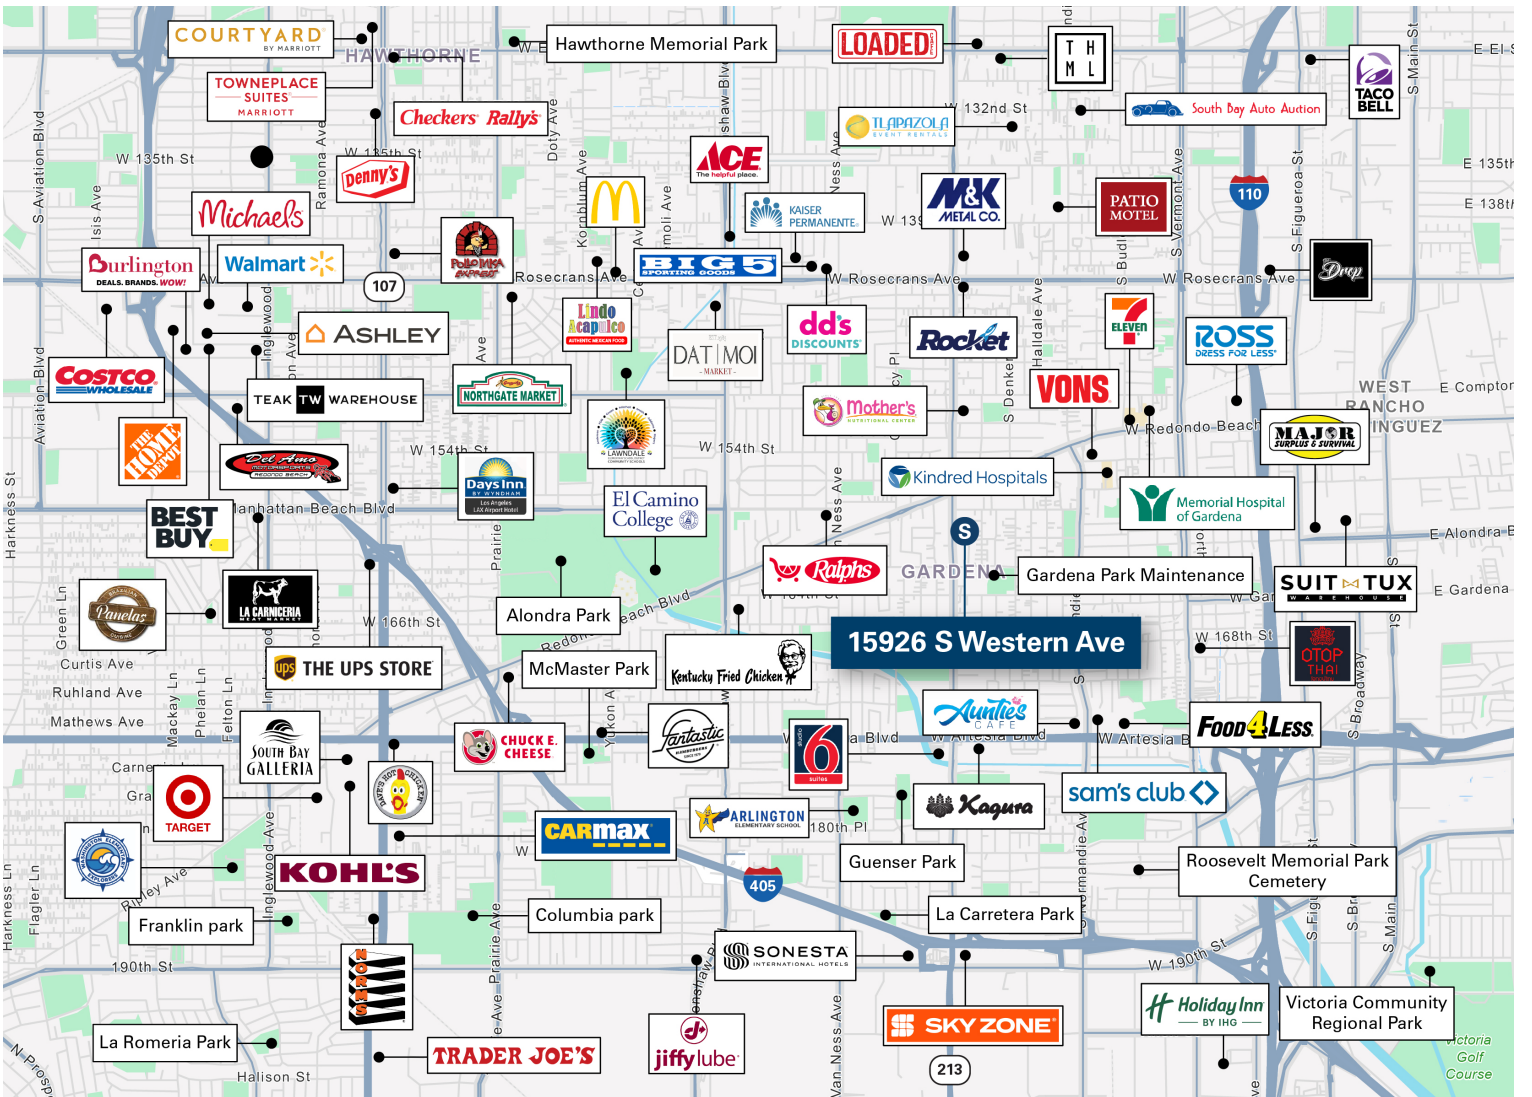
COURTYARD BY MARRIOTT
HAWTHORNE
Hawthorne Memorial Park
LOADED
T H M L
TACO BELL
TOWNEPLACE SUITES MARRIOTT
Checkers Rallys
W 132nd St
TLAPAZOLA EVENT RENTALS
South Bay Auto Auction
W 135th St
W 135th St
ACE The helpful place.
E 135th
Denny's
Michaels
KAISER PERMANENTE
M&K METAL CO.
PATIO MOTEL
110
E 138th
Burlington DEALS. BRANDS. WOW!
Walmart
Pollo Inka Express
107
Rosecrans Ave
BIG 5 SPORTING GOODS
W Rosecrans Ave
W Rosecrans Ave
Drip
ASHLEY
Lindo Acapulco
DAT MOI MARKET
dd's DISCOUNTS
Rocket
ELEVEN
ROSS DRESS FOR LESS
COSTCO WHOLESALE
TEAK TW WAREHOUSE
NORTHGATE MARKET
Mother's NUTRITIONAL CENTER
VONS
WEST RANCHO DOMINGUEZ
E Compton
W Redondo Beach
MAJOR SURPLUS & SURVIVAL
THE HOME DEPOT
Del Amo
W 154th St
LAWNDALE
W 154th St
Kindred Hospitals
Days Inn BY WYNDHAM Los Angeles LAX Airport Hotel
Manhattan Beach Blvd
El Camino College
Memorial Hospital of Gardena
E Alondra
BEST BUY
S
Ralphs
GARDENA
Gardena Park Maintenance
SUIT TUX WAREHOUSE
E Gardena
Panelas
LA CARNICERIA MEAT MARKET
W 166th St
Alondra Park
Redondo Beach Blvd
15926 S Western Ave
W 168th St
OTOP THAI
Curtis Ave
THE UPS STORE
McMaster Park
Kentucky Fried Chicken
Ruhland Ave
Aunties CAFE
Mathews Ave
SOUTH BAY GALLERIA
CHUCK E. CHEESE
Fantastic
6 suites
Blvd
W Artesia Blvd
W Artesia Blvd
FOOD 4 LESS
Carnes
TARGET
Kagura
sam's club
CARMAX
ARLINGTON ELEMENTARY SCHOOL
180th Pl
KOHL'S
Guenser Park
Roosevelt Memorial Park Cemetery
405
Ripley Ave
Franklin park
Columbia park
La Carretera Park
SONESTA INTERNATIONAL HOTELS
190th St
W 190th St
Holiday Inn BY IHG
Victoria Community Regional Park
NORMS
SKY ZONE
La Romeria Park
TRADER JOE'S
jiffy lube
213
Halison St
Victoria Golf Course
S Aviation Blvd
Aviation Blvd
Harkness St
Harkness Ln
Green Ln
Flagler Ln
Isis Ave
Inglewood Ave
Ramona Ave
Doty Ave
Kornblum Ave
Ness Ave
Van Ness Ave
Prairie Ave
Mackay Ln
Phelan Ln
Felton Ln
Yukon Ave
Budlong
Vermont Ave
Halldale Ave
S Denker
S Figueroa St
S Main St
S Broadway
Normandie Ave
E El Segundo